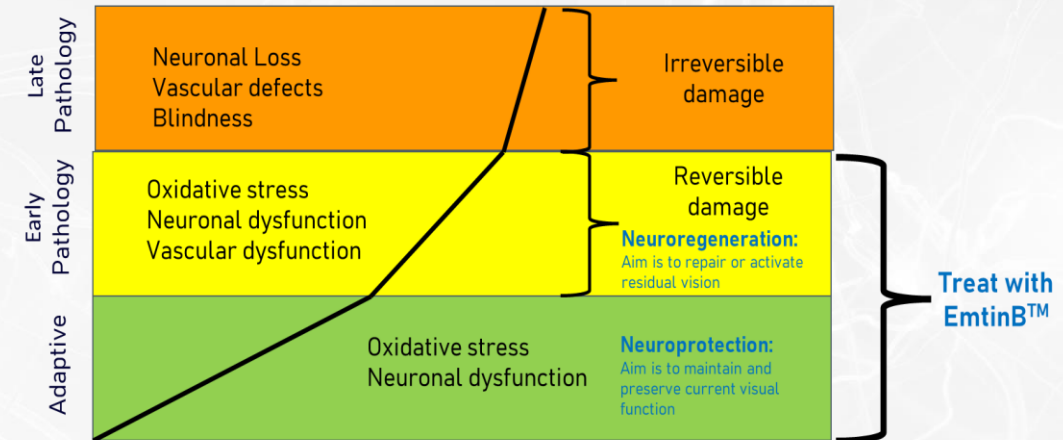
Late Pathology

Neuronal Loss
Vascular defects
Blindness

Irreversible damage

Early Pathology

Oxidative stress
Neuronal dysfunction
Vascular dysfunction

Reversible damage

Neuroregeneration:
Aim is to repair or activate residual vision

Treat with EmtinB$^{TM}$

Adaptive

Oxidative stress
Neuronal dysfunction

Neuroprotection:
Aim is to maintain and preserve current visual function